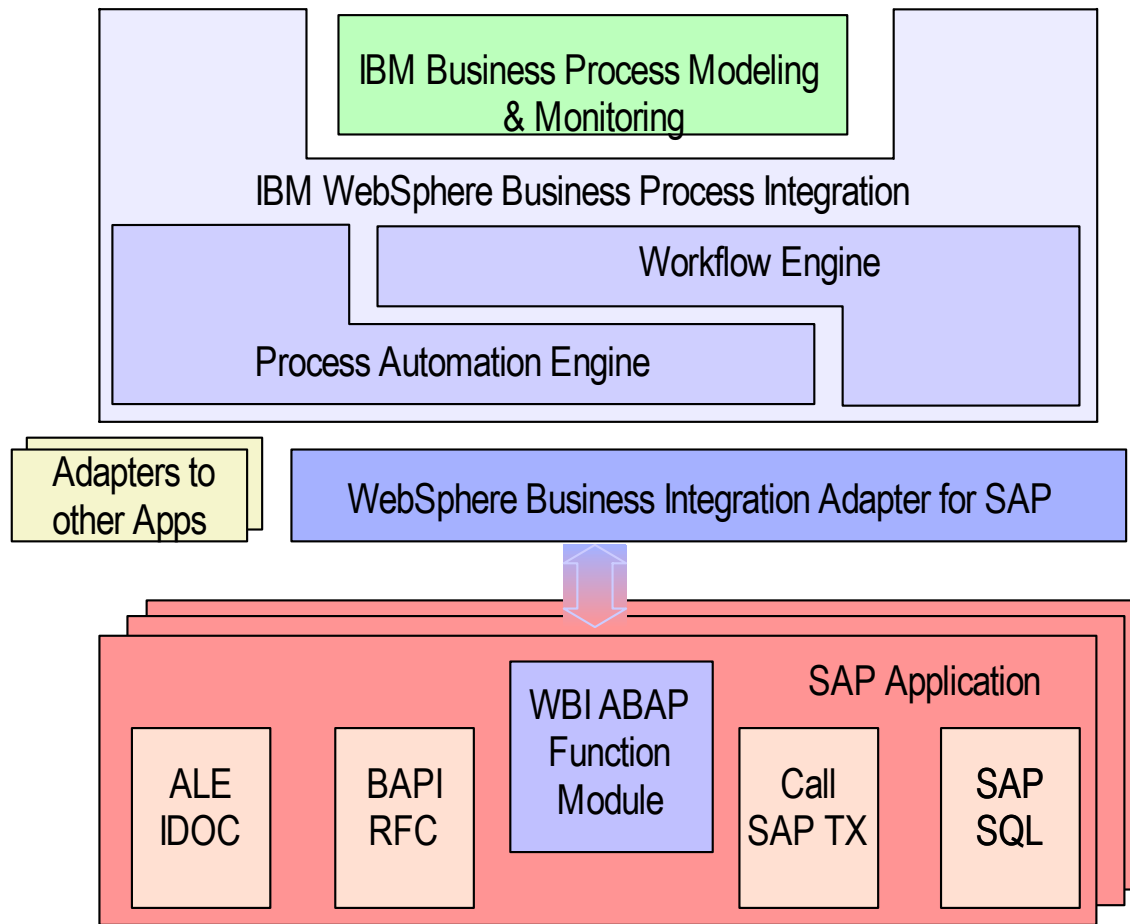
IBM Business Process Modeling & Monitoring

IBM WebSphere Business Process Integration

Workflow Engine

Process Automation Engine

Adapters to other Apps

WebSphere Business Integration Adapter for SAP

SAP Application

ALE IDOC

BAPI RFC

WBI ABAP Function Module

Call SAP TX

SAP SQL